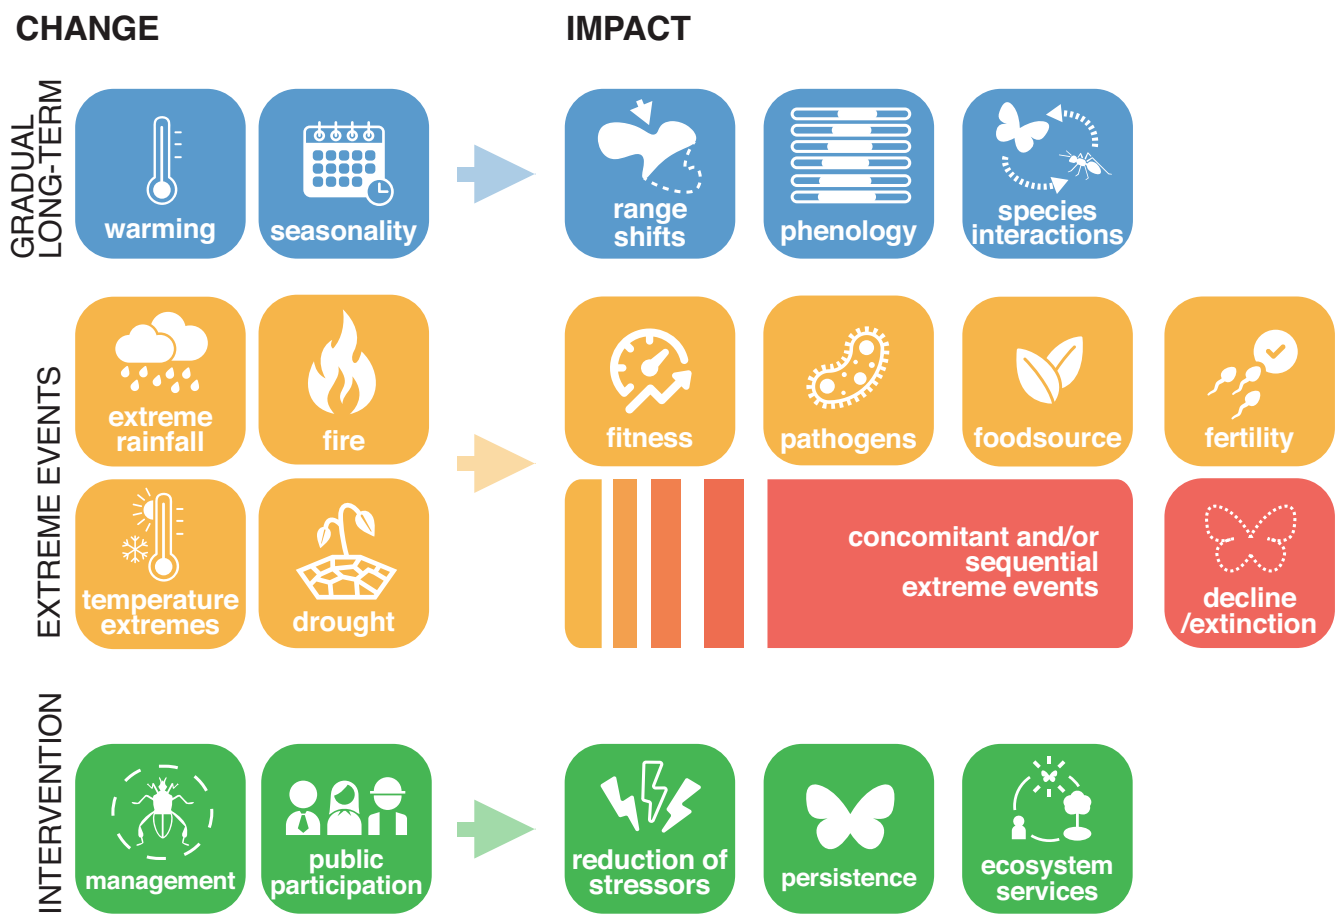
CHANGE

IMPACT

GRADUAL LONG-TERM

warming

seasonality

range shifts

phenology

species interactions

EXTREME EVENTS

extreme rainfall

fire

temperature extremes

drought

fitness

pathogens

foodsource

fertility

concomitant and/or sequential extreme events

decline /extinction

INTERVENTION

management

public participation

reduction of stressors

persistence

ecosystem services